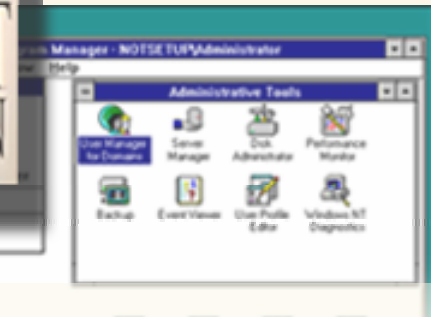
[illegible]gram Manager - NOTSETUP\Administrator

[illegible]w Help

Administrative Tools

User Manager for Domains

Server Manager

Disk Administrator

Performance Monitor

Backup

Event Viewer

User Profile Editor

Windows NT Diagnostics